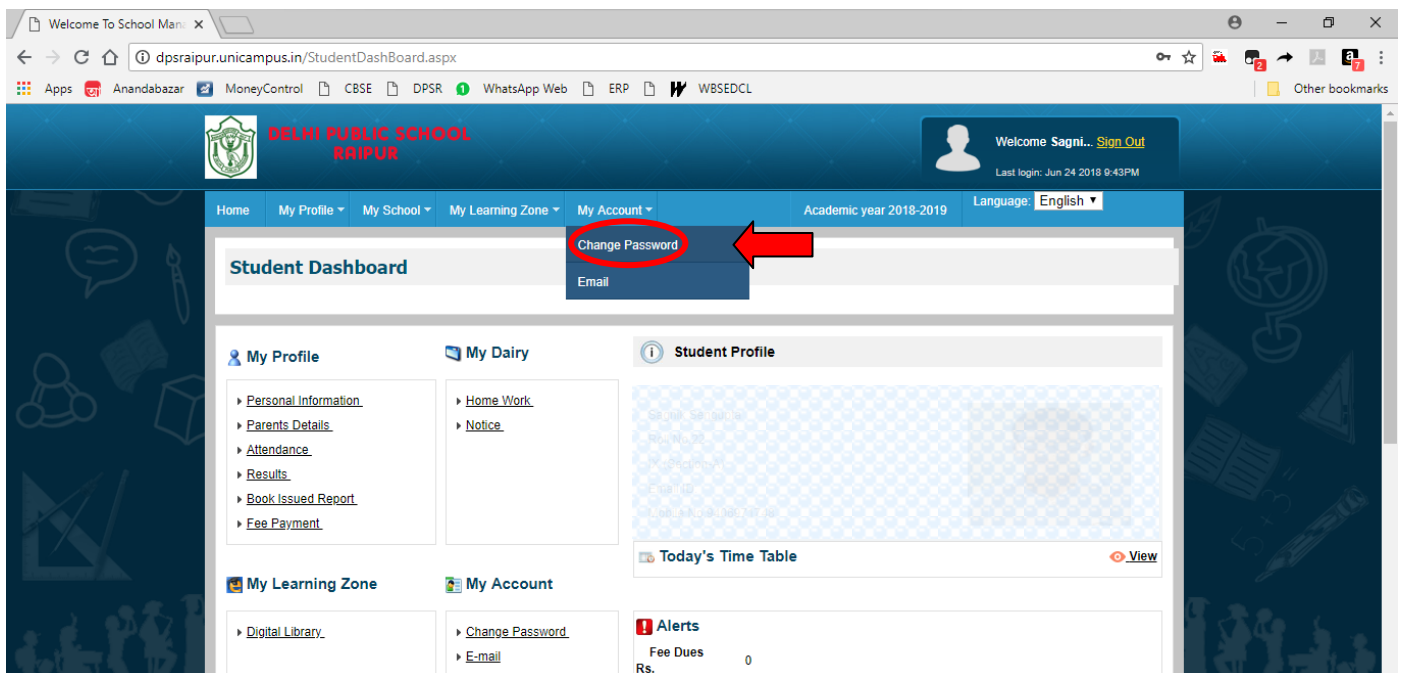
Welcome To School Mana ×

dpsraipur.unicampus.in/StudentDashBoard.aspx

Apps Anandabazar MoneyControl CBSE DPSR WhatsApp Web ERP WBSEDCL Other bookmarks

DELHI PUBLIC SCHOOL RAIPUR

Welcome Sagni.. Sign Out
Last login: Jun 24 2018 9:43PM

Home My Profile My School My Learning Zone My Account Academic year 2018-2019 Language: English

Change Password
Email

Student Dashboard

My Profile
Personal Information
Parents Details
Attendance
Results
Book Issued Report
Fee Payment

My Dairy
Home Work
Notice

Student Profile
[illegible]

Today's Time Table
View

My Learning Zone
Digital Library

My Account
Change Password
E-mail

Alerts
Fee Dues Rs. 0